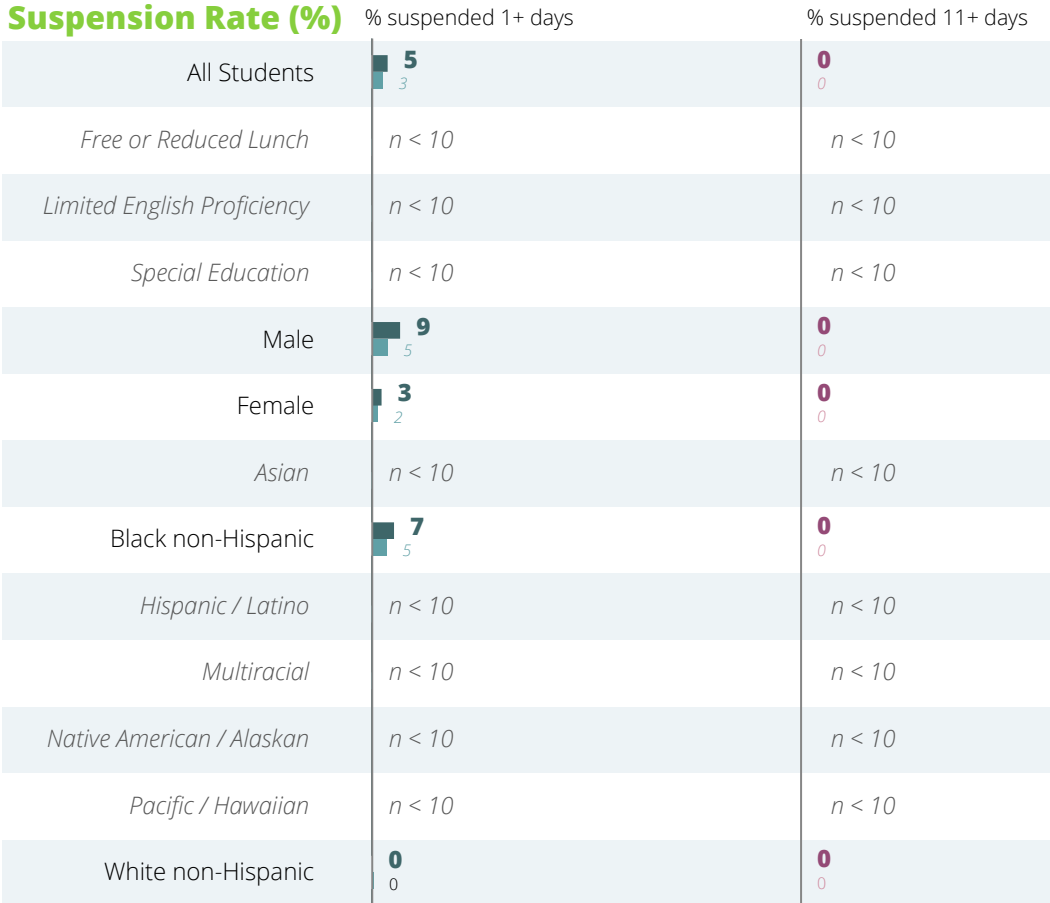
Suspension Rate (%)

| | % suspended 1+ days | % suspended 11+ days |
|---|---|---|
| All Students | 5 3 | 0 0 |
| Free or Reduced Lunch | n < 10 | n < 10 |
| Limited English Proficiency | n < 10 | n < 10 |
| Special Education | n < 10 | n < 10 |
| Male | 9 5 | 0 0 |
| Female | 3 2 | 0 0 |
| Asian | n < 10 | n < 10 |
| Black non-Hispanic | 7 5 | 0 0 |
| Hispanic / Latino | n < 10 | n < 10 |
| Multiracial | n < 10 | n < 10 |
| Native American / Alaskan | n < 10 | n < 10 |
| Pacific / Hawaiian | n < 10 | n < 10 |
| White non-Hispanic | 0 0 | 0 0 |